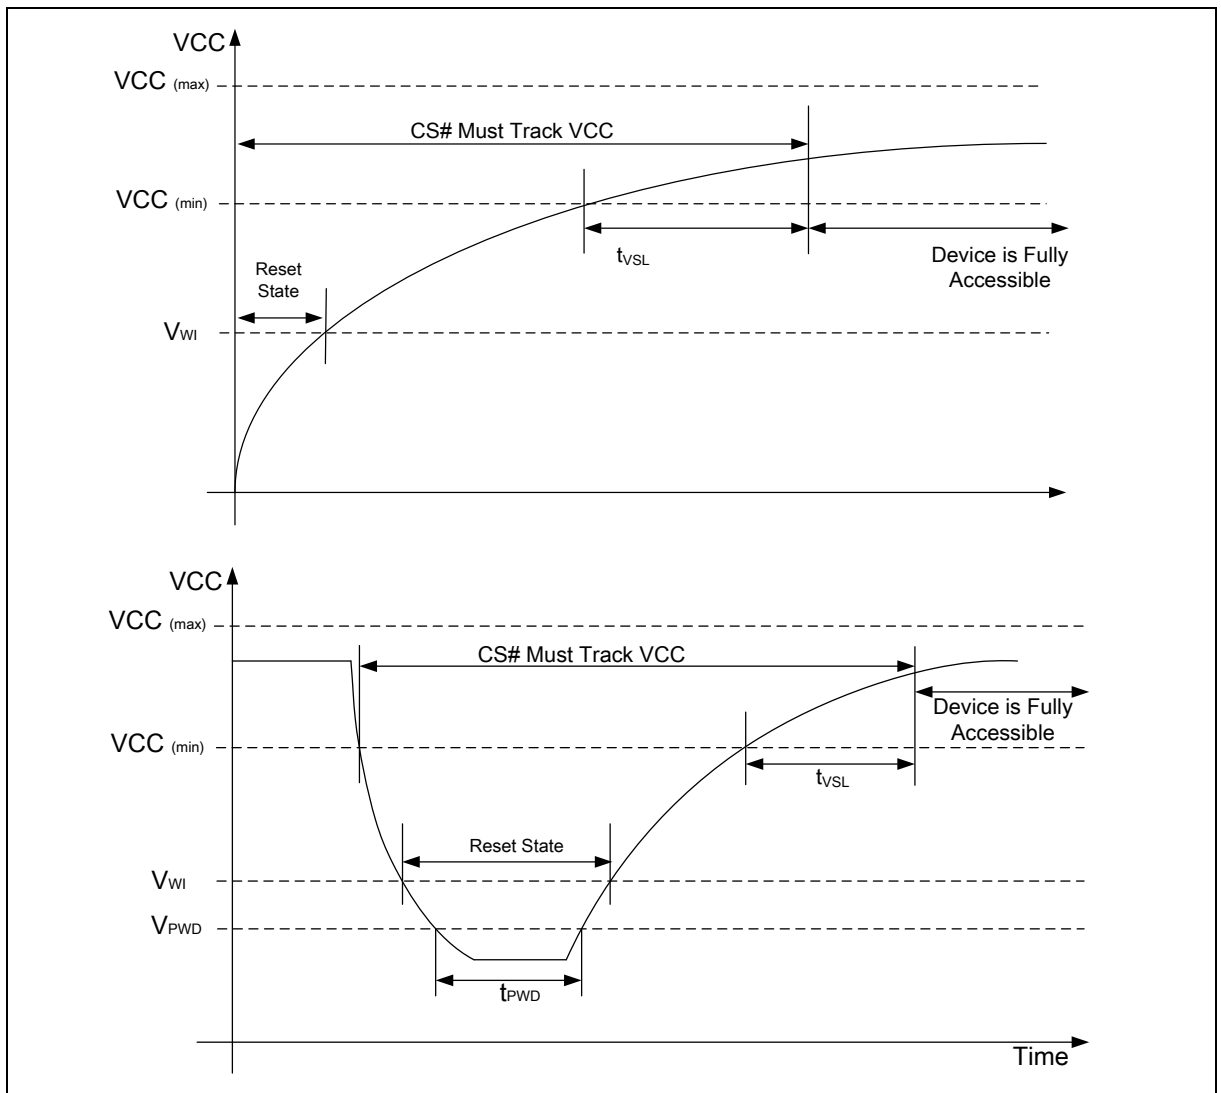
VCC

VCC (max)

CS# Must Track VCC

VCC (min)

$t_{VSL}$

Device is Fully Accessible

Reset State

$V_{WI}$

VCC

VCC (max)

CS# Must Track VCC

Device is Fully Accessible

VCC (min)

$t_{VSL}$

Reset State

$V_{WI}$

$V_{PWD}$

$t_{PWD}$

Time